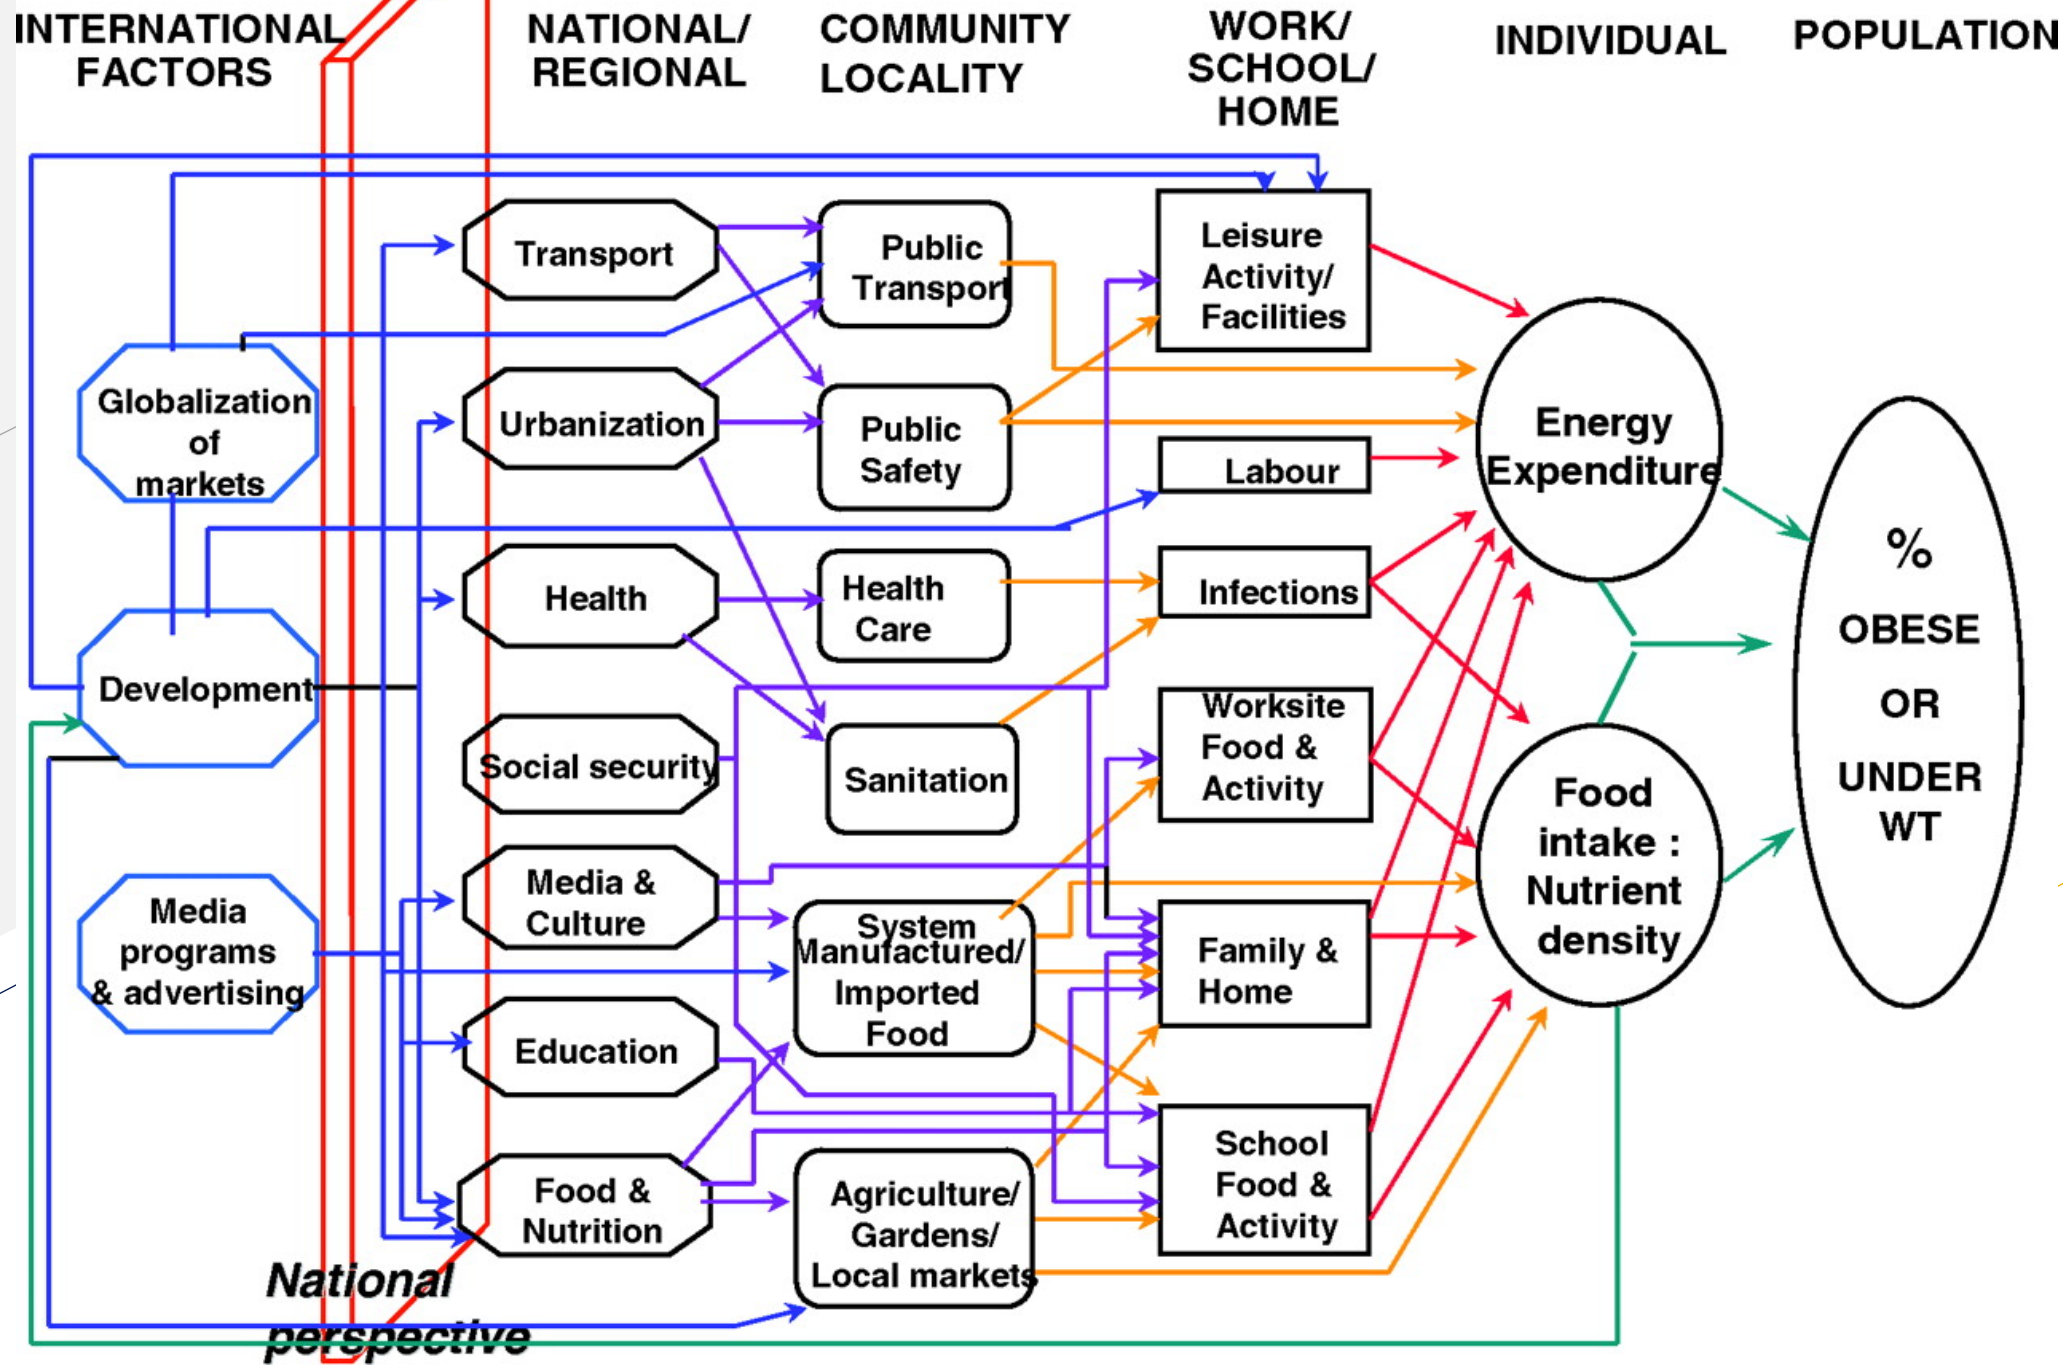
INTERNATIONAL FACTORS

NATIONAL/ REGIONAL

COMMUNITY LOCALITY

WORK/ SCHOOL/ HOME

INDIVIDUAL

POPULATION

Globalization of markets

Development

Media programs & advertising

Transport

Urbanization

Health

Social security

Media & Culture

Education

Food & Nutrition

Public Transport

Public Safety

Health Care

Sanitation

System Manufactured/ Imported Food

Agriculture/ Gardens/ Local markets

Leisure Activity/ Facilities

Labour

Infections

Worksite Food & Activity

Family & Home

School Food & Activity

Energy Expenditure

Food intake : Nutrient density

% OBESE OR UNDER WT

National perspective